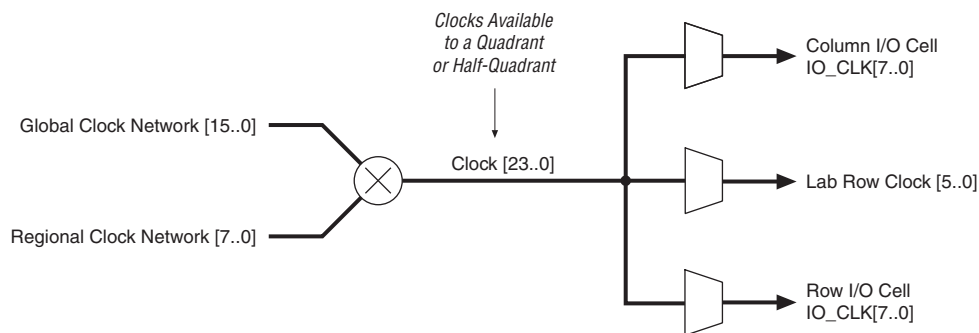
Clocks Available to a Quadrant or Half-Quadrant

Global Clock Network [15..0]

Regional Clock Network [7..0]

Clock [23..0]

Column I/O Cell IO_CLK[7..0]

Lab Row Clock [5..0]

Row I/O Cell IO_CLK[7..0]